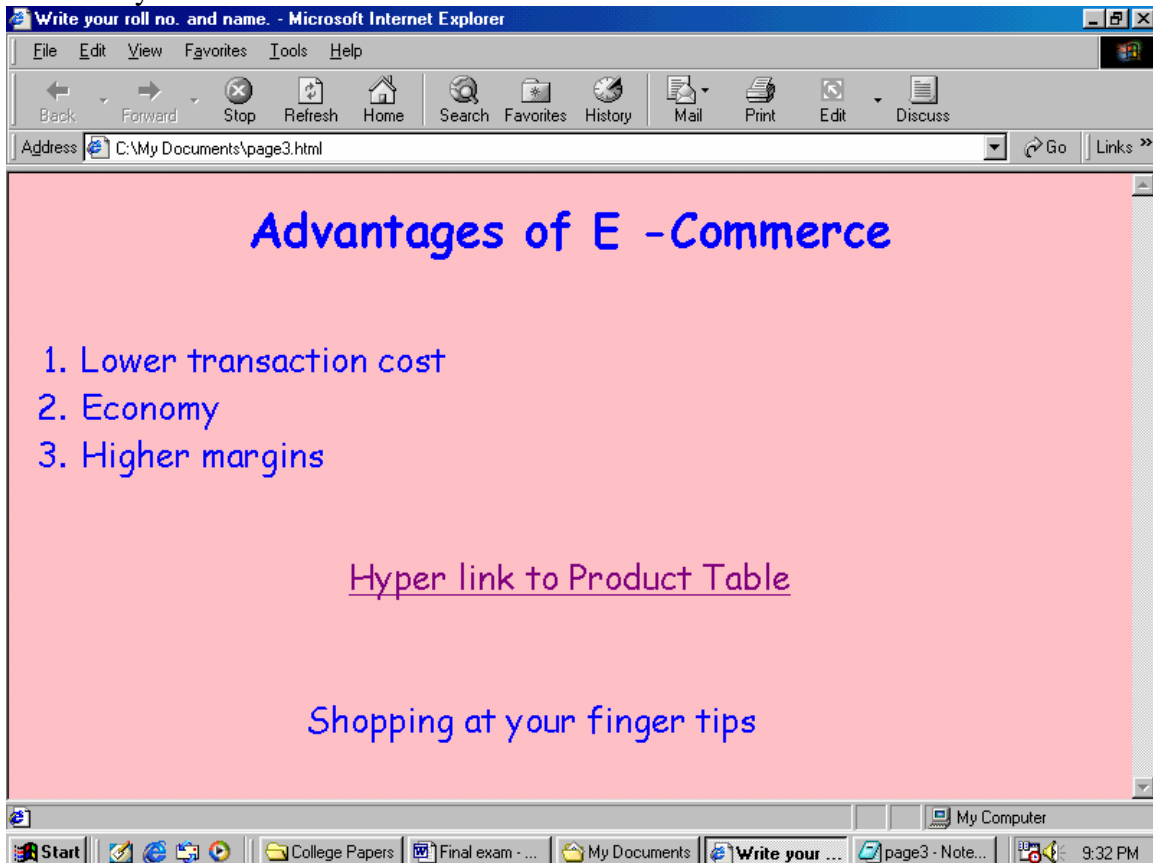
Write your roll no. and name. - Microsoft Internet Explorer

File Edit View Favorites Tools Help

Back Forward Stop Refresh Home Search Favorites History Mail Print Edit Discuss

Address C:\My Documents\page3.html Go Links »

Advantages of E -Commerce

1. Lower transaction cost
2. Economy
3. Higher margins

Hyper link to Product Table

Shopping at your finger tips

My Computer

Start College Papers Final exam - ... My Documents Write your ... page3 - Note... 9:32 PM